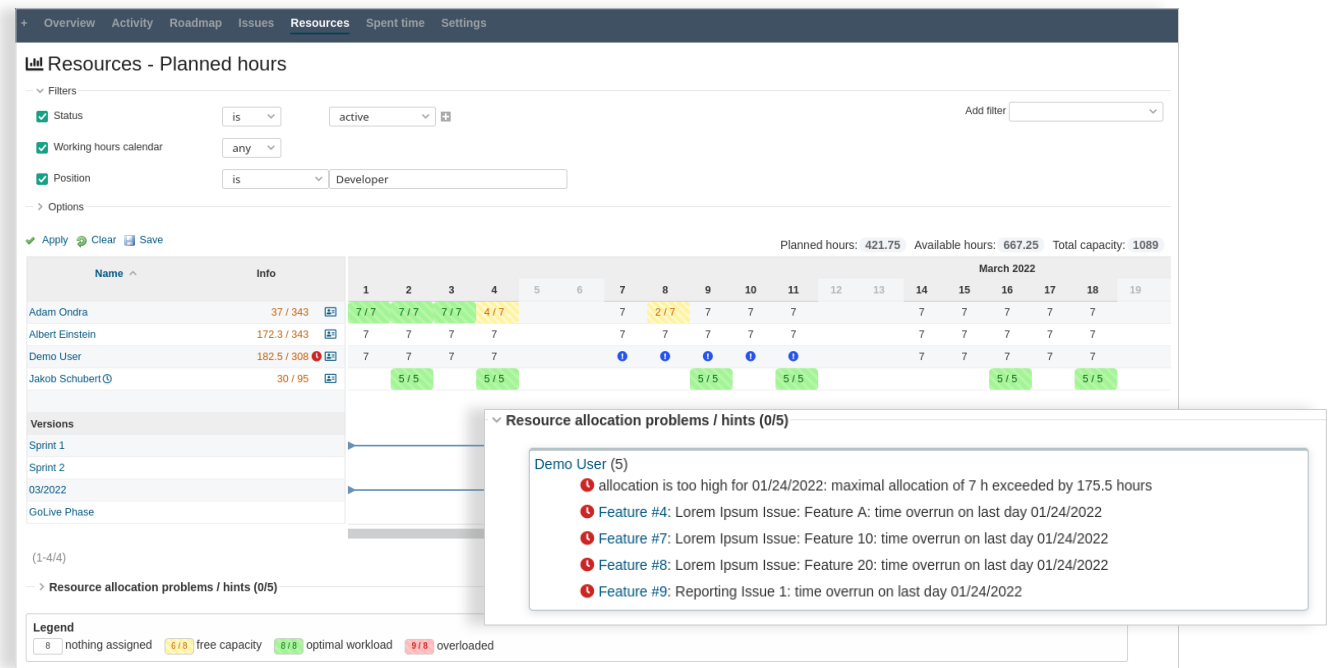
+ Overview Activity Roadmap Issues Resources Spent time Settings

Resources - Planned hours

Filters

Status is active

Working hours calendar any

Position is Developer

Add filter

Options

Apply Clear Save

Planned hours: 421.75 Available hours: 667.25 Total capacity: 1089

| Name | Info | | 1 | 2 | 3 | 4 | 5 | 6 | 7 | 8 | 9 | 10 | 11 | 12 | 13 | 14 | 15 | 16 | 17 | 18 | 19 |
|---|---|---|---|---|---|---|---|---|---|---|---|---|---|---|---|---|---|---|---|---|---|
| Adam Ondra | 37 / 343 | | 7 / 7 | 7 / 7 | 7 / 7 | 4 / 7 | | | 7 | 2 / 7 | 7 | 7 | 7 | | | 7 | 7 | 7 | 7 | 7 | |
| Albert Einstein | 172.3 / 343 | | 7 | 7 | 7 | 7 | | | 7 | 7 | 7 | 7 | 7 | | | 7 | 7 | 7 | 7 | 7 | |
| Demo User | 182.5 / 308 | | 7 | 7 | 7 | 7 | | | | | | | | | | 7 | 7 | 7 | 7 | 7 | |
| Jakob Schubert | 30 / 95 | | | 5 / 5 | | 5 / 5 | | | | | 5 / 5 | | 5 / 5 | | | | | 5 / 5 | | 5 / 5 | |

March 2022

Versions
Sprint 1
Sprint 2
03/2022
GoLive Phase

(1-4/4)

Resource allocation problems / hints (0/5)

Legend
8 nothing assigned 6 / 8 free capacity 8 / 8 optimal workload 9 / 8 overloaded

Resource allocation problems / hints (0/5)

Demo User (5)
allocation is too high for 01/24/2022: maximal allocation of 7 h exceeded by 175.5 hours
Feature #4: Lorem Ipsum Issue: Feature A: time overrun on last day 01/24/2022
Feature #7: Lorem Ipsum Issue: Feature 10: time overrun on last day 01/24/2022
Feature #8: Lorem Ipsum Issue: Feature 20: time overrun on last day 01/24/2022
Feature #9: Reporting Issue 1: time overrun on last day 01/24/2022